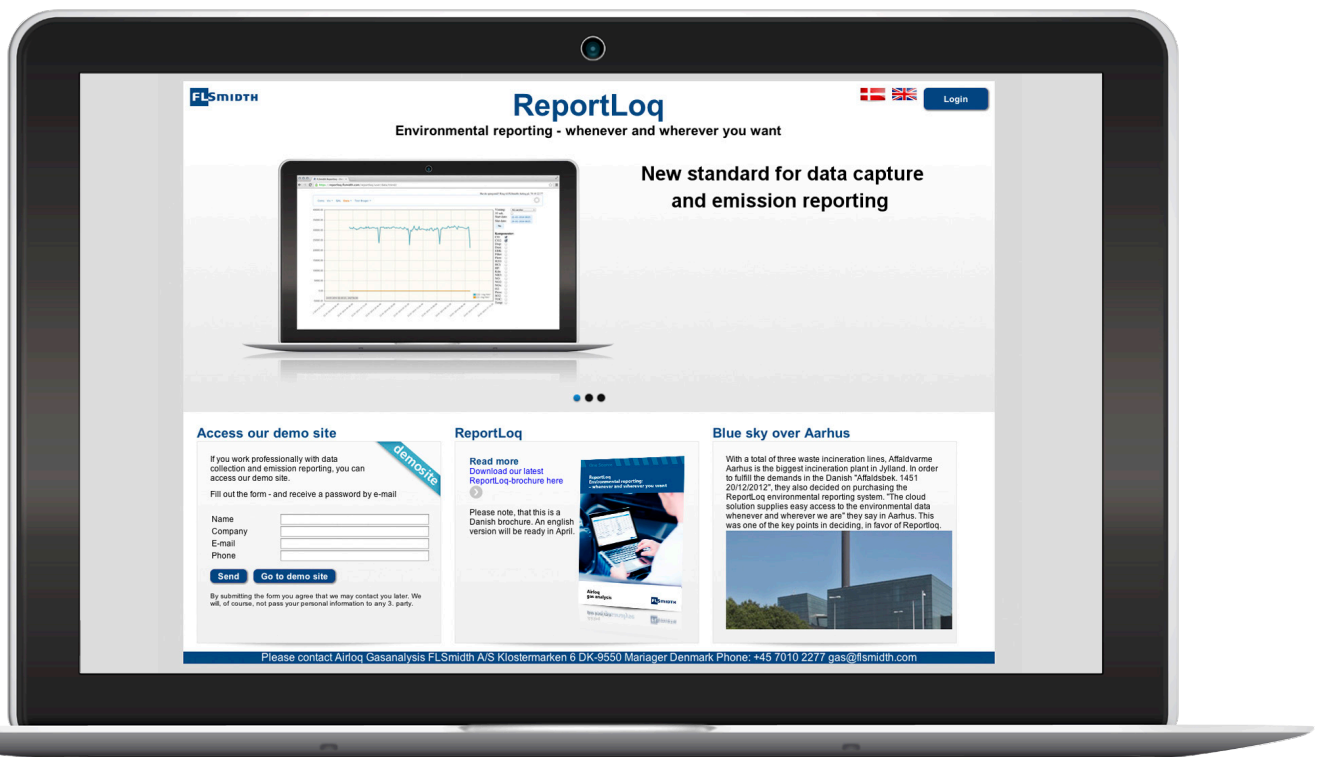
FLSMIDTH

ReportLoq

Environmental reporting - whenever and wherever you want

Login

New standard for data capture and emission reporting

Access our demo site

demosite

If you work professionally with data collection and emission reporting, you can access our demo site.

Fill out the form - and receive a password by e-mail

Name
Company
E-mail
Phone

Send
Go to demo site

By submitting the form you agree that we may contact you later. We will, of course, not pass your personal information to any 3. party.

ReportLoq

Read more
Download our latest ReportLoq-brochure here

Please note, that this is a Danish brochure. An english version will be ready in April.

ReportLoq
Environmental reporting: - whenever and wherever you want

Airloq gas analysis

FLSMIDTH

Blue sky over Aarhus

With a total of three waste incineration lines, Affaldvarme Aarhus is the biggest incineration plant in Jylland. In order to fulfill the demands in the Danish "Affaldsbek. 1451 20/12/2012", they also decided on purchasing the ReportLoq environmental reporting system. "The cloud solution supplies easy access to the environmental data whenever and wherever we are" they say in Aarhus. This was one of the key points in deciding, in favor of Reportloq.

Please contact Airloq Gasanalysis FLSmidth A/S Klostermarken 6 DK-9550 Mariager Denmark Phone: +45 7010 2277 gas@flsmidth.com